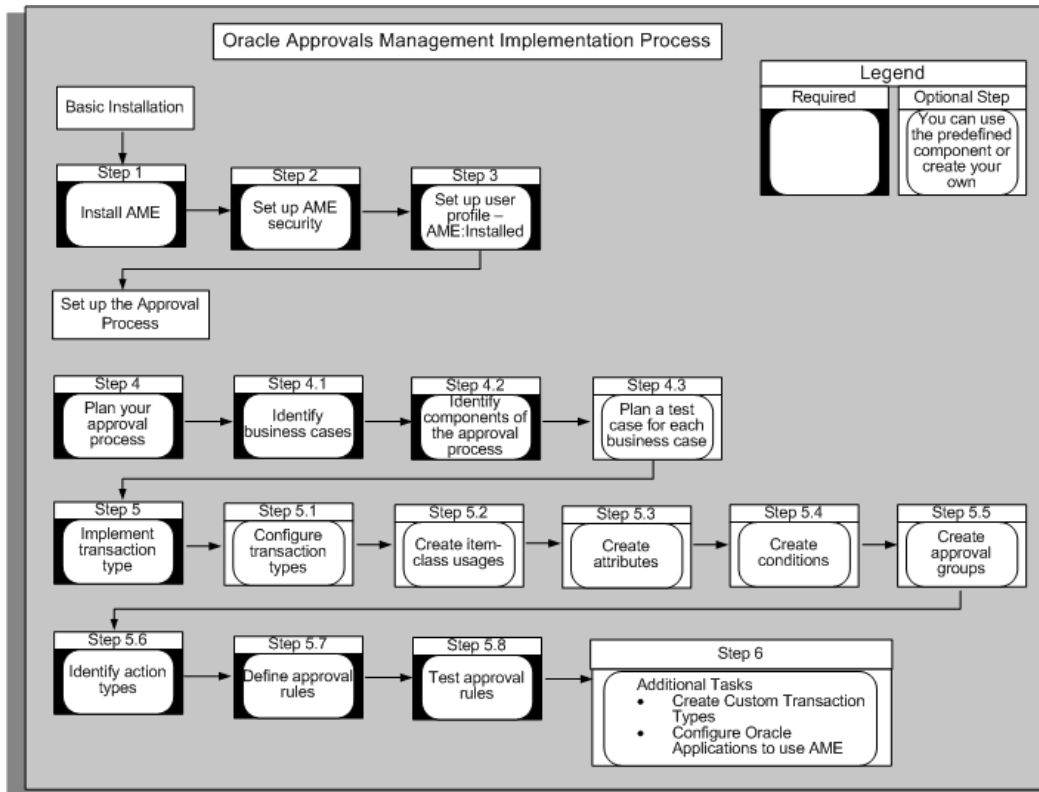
Oracle Approvals Management Implementation Process

Legend

Required

Optional Step

You can use the predefined component or create your own

Basic Installation

Step 1
Install AME

Step 2
Set up AME security

Step 3
Set up user profile – AME:Installed

Set up the Approval Process

Step 4
Plan your approval process

Step 4.1
Identify business cases

Step 4.2
Identify components of the approval process

Step 4.3
Plan a test case for each business case

Step 5
Implement transaction type

Step 5.1
Configure transaction types

Step 5.2
Create item-class usages

Step 5.3
Create attributes

Step 5.4
Create conditions

Step 5.5
Create approval groups

Step 5.6
Identify action types

Step 5.7
Define approval rules

Step 5.8
Test approval rules

Step 6
Additional Tasks
• Create Custom Transaction Types
• Configure Oracle Applications to use AME